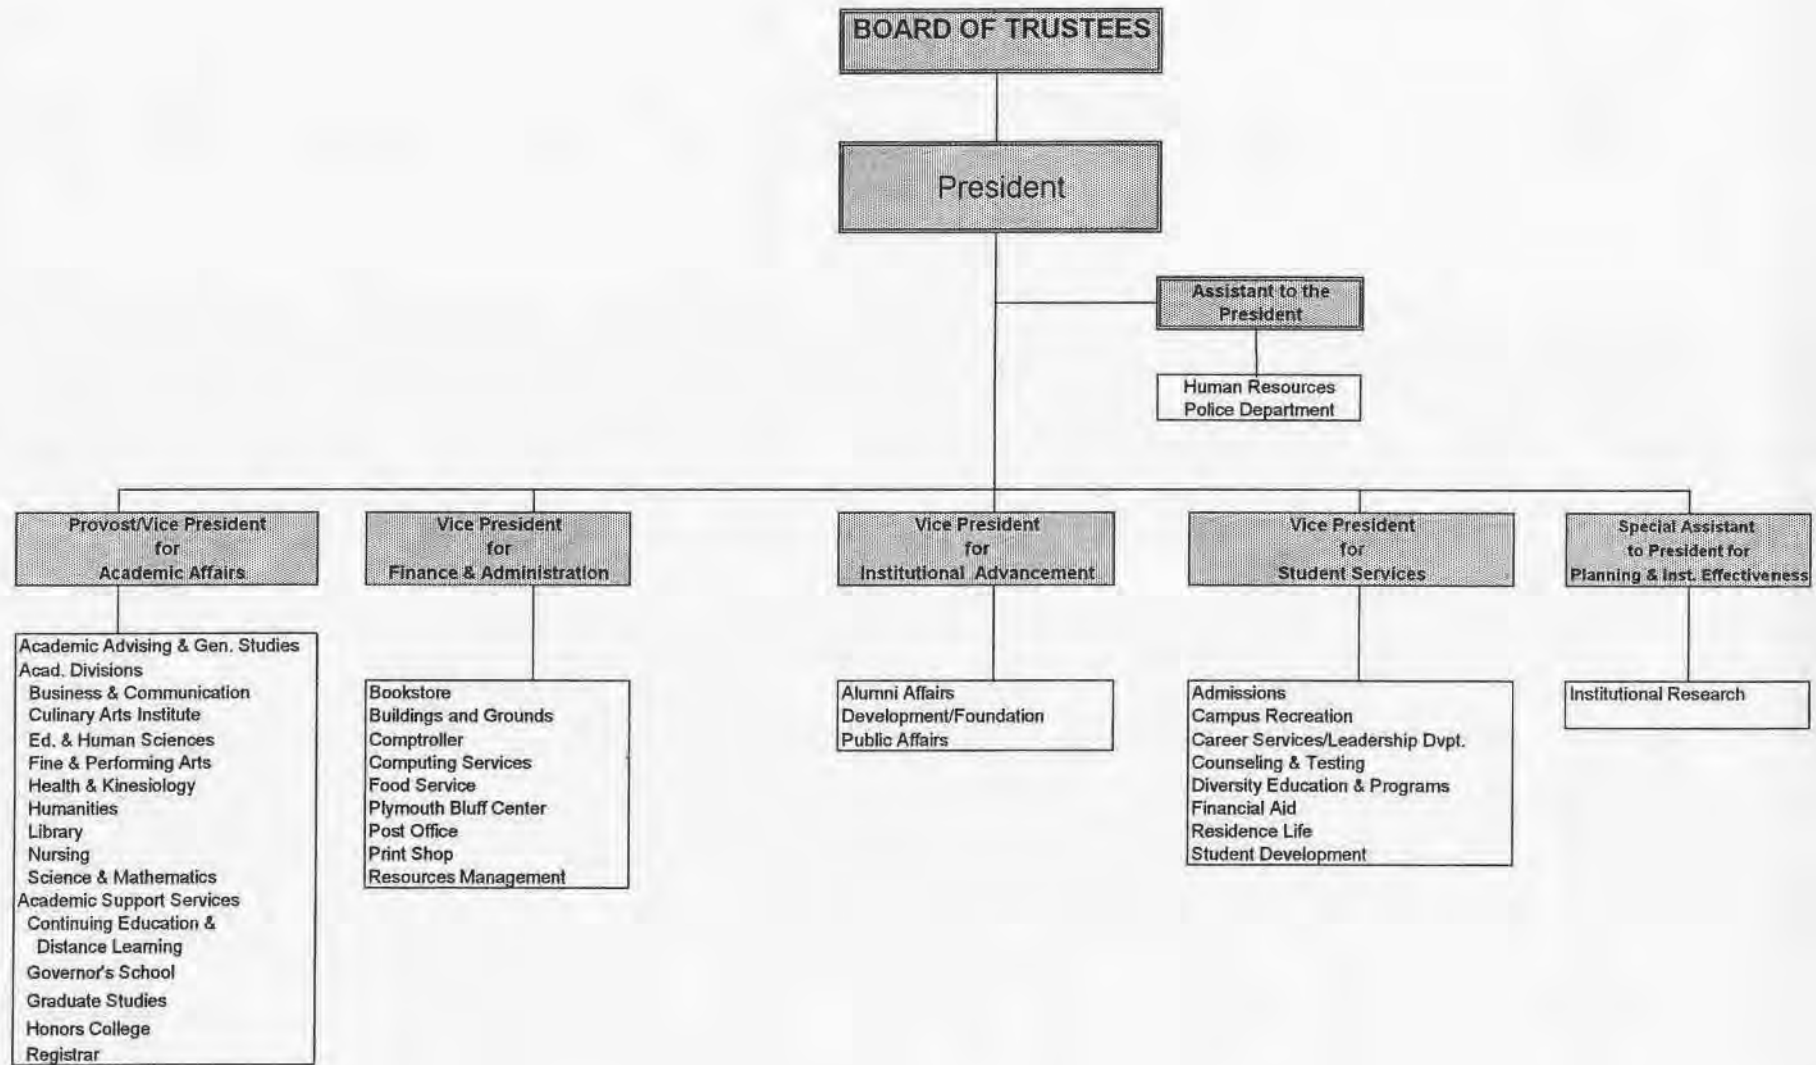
BOARD OF TRUSTEES

President

Assistant to the President

Human Resources
Police Department

Provost/Vice President for Academic Affairs

Academic Advising & Gen. Studies
Acad. Divisions
Business & Communication
Culinary Arts Institute
Ed. & Human Sciences
Fine & Performing Arts
Health & Kinesiology
Humanities
Library
Nursing
Science & Mathematics
Academic Support Services
Continuing Education & Distance Learning
Governor's School
Graduate Studies
Honors College
Registrar

Vice President for Finance & Administration

Bookstore
Buildings and Grounds
Comptroller
Computing Services
Food Service
Plymouth Bluff Center
Post Office
Print Shop
Resources Management

Vice President for Institutional Advancement

Alumni Affairs
Development/Foundation
Public Affairs

Vice President for Student Services

Admissions
Campus Recreation
Career Services/Leadership Dvpt.
Counseling & Testing
Diversity Education & Programs
Financial Aid
Residence Life
Student Development

Special Assistant to President for Planning & Inst. Effectiveness

Institutional Research